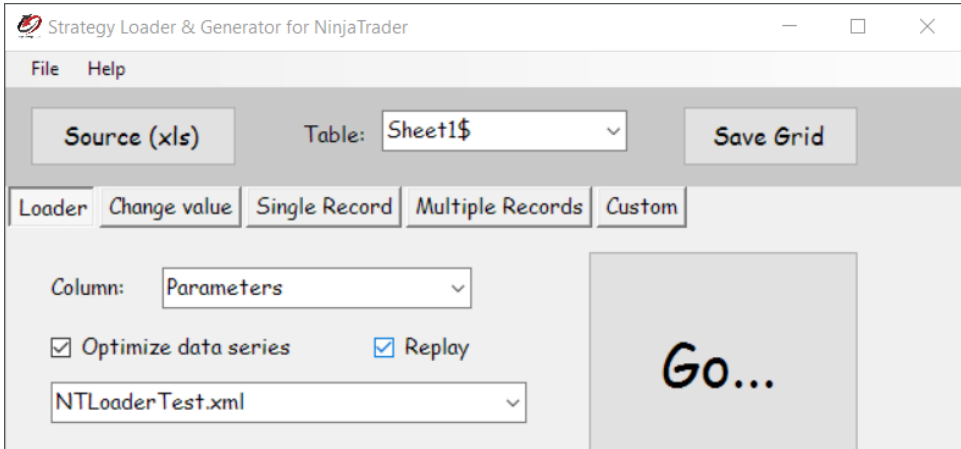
Strategy Loader & Generator for NinjaTrader

File Help

Source (xls)

Table: Sheet1$

Save Grid

Loader Change value Single Record Multiple Records Custom

Column: Parameters

Optimize data series

Replay

NTLoaderTest.xml

Go...